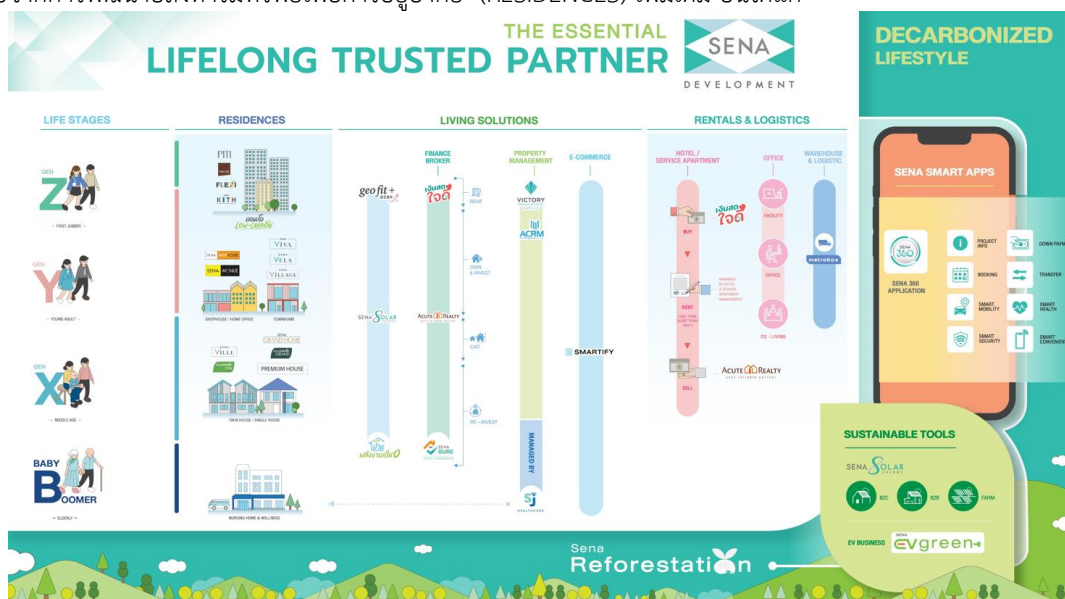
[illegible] (RESIDENCES) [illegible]

THE ESSENTIAL
LIFELONG TRUSTED PARTNER
SENA
DEVELOPMENT

DECARBONIZED LIFESTYLE

LIFE STAGES

GEN Z
FIRST JOBBER

GEN Y
YOUNG ADULT

GEN X
MIDDLE AGE

BABY BOOMER
ELDERLY

RESIDENCES

PITI
FLEXI
KITH
เสนาคิท LOW CARBON

VIVA
VELA
SENA ACRE
VILLAGE
SHOPHOUSE / HOME OFFICE
TOWNHOME

VILLE
GRAND HOME
PREMIUM HOUSE
TWIN HOUSE / SINGLE HOUSE

NURSING HOME & WELLNESS

LIVING SOLUTIONS

FINANCE BROKER
PROPERTY MANAGEMENT
E-COMMERCE

geo fit + SENA
เงินสดใจดี
RENT
OWN & INVEST
EXIT
RE-INVEST
VICTORY
ACRM
SENA SOLAR
ACUTE REALTY
SMARTIFY
MANAGED BY
SJ
SENA SURE

RENTALS & LOGISTICS

HOTEL / SERVICE APARTMENT
OFFICE
WAREHOUSE & LOGISTIC

เงินสดใจดี
BUY
RENT
SELL
FACILITY
OFFICE
CO - LIVING
metrobox
ACUTE REALTY

SENA SMART APPS
SENA 360 APPLICATION
PROJECT INFO
DOWN PAY
BOOKING
TRANSFER
SMART MOBILITY
SMART HEALTH
SMART SECURITY
SMART CONVENIEN

SUSTAINABLE TOOLS
SENA SOLAR
B2C
B2B
FARM
EV BUSINESS
SENA evgreen

Sena Reforestation